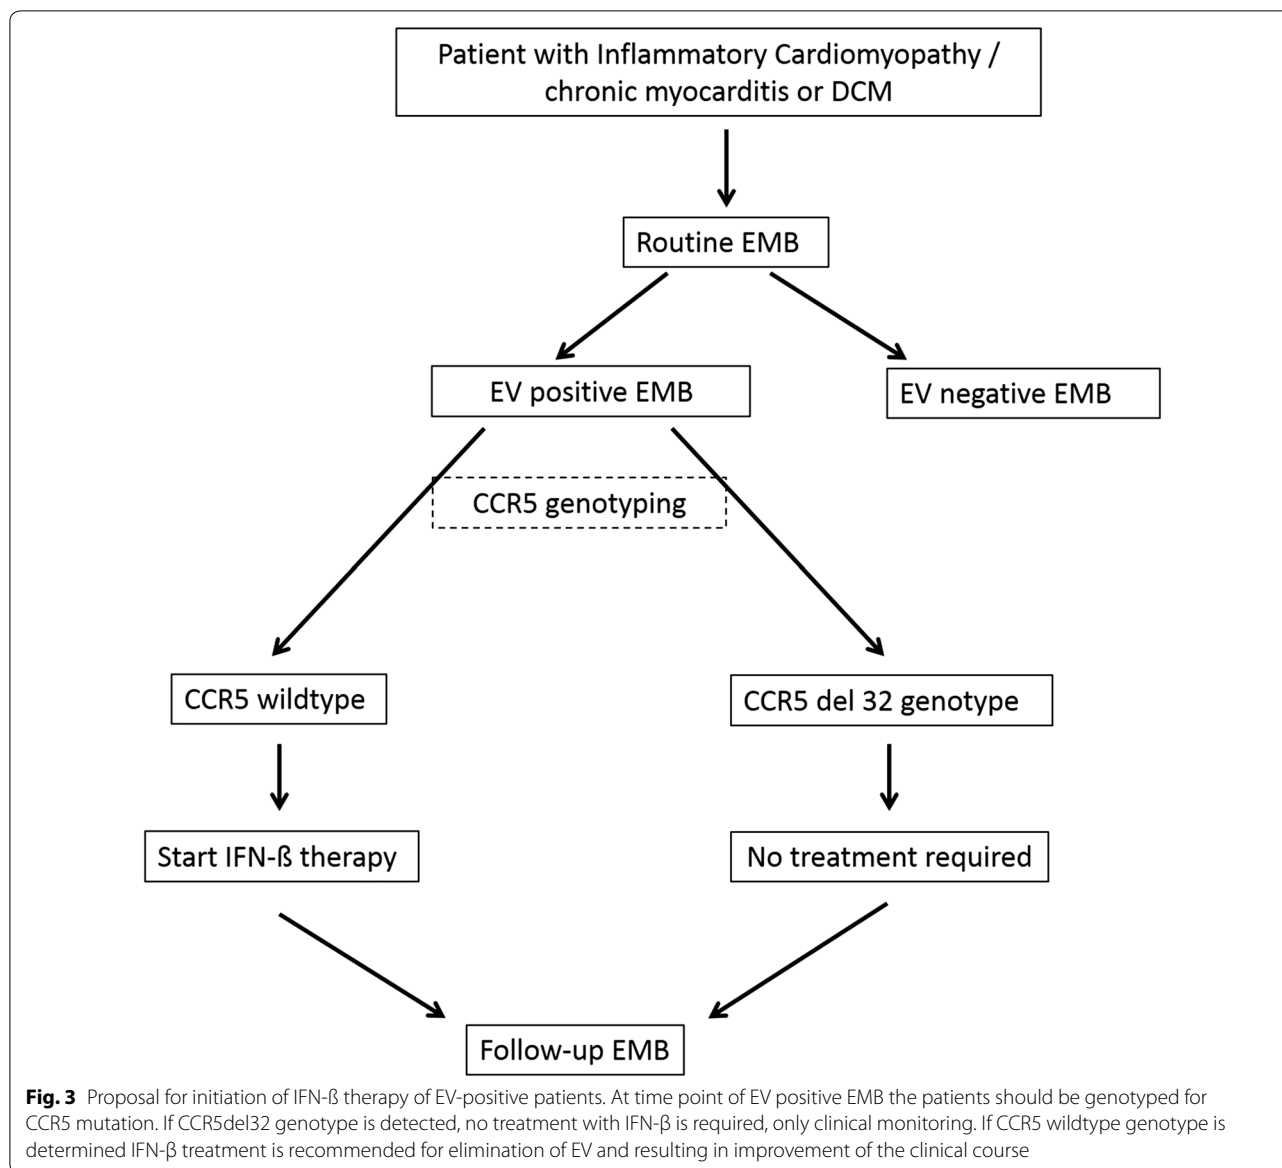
Patient with Inflammatory Cardiomyopathy / chronic myocarditis or DCM

Routine EMB

EV positive EMB

EV negative EMB

CCR5 genotyping

CCR5 wildtype

CCR5 del 32 genotype

Start IFN-ß therapy

No treatment required

Follow-up EMB

**Fig. 3** Proposal for initiation of IFN-ß therapy of EV-positive patients. At time point of EV positive EMB the patients should be genotyped for CCR5 mutation. If CCR5del32 genotype is detected, no treatment with IFN-β is required, only clinical monitoring. If CCR5 wildtype genotype is determined IFN-β treatment is recommended for elimination of EV and resulting in improvement of the clinical course